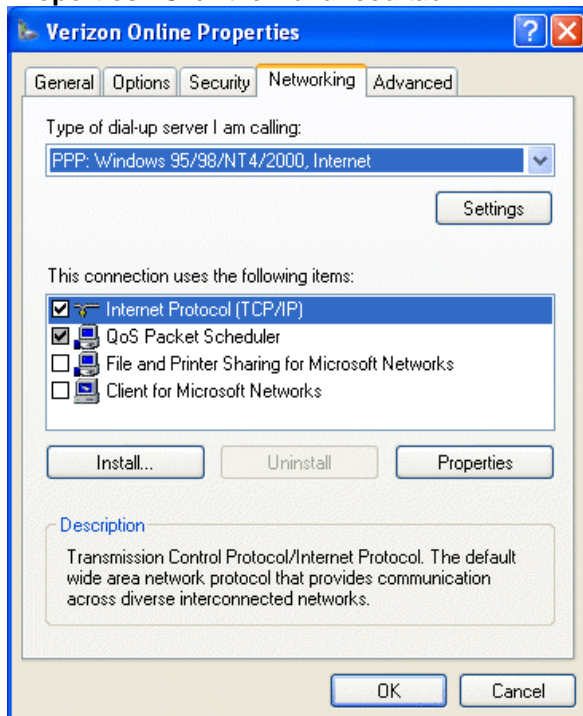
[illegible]

Verizon Online Properties

General | Options | Security | Networking | Advanced

Type of dial-up server I am calling:

PPP: Windows 95/98/NT4/2000, Internet

Settings

This connection uses the following items:

☑ Internet Protocol (TCP/IP)
☑ QoS Packet Scheduler
☐ File and Printer Sharing for Microsoft Networks
☐ Client for Microsoft Networks

Install... | Uninstall | Properties

Description

Transmission Control Protocol/Internet Protocol. The default wide area network protocol that provides communication across diverse interconnected networks.

OK | Cancel